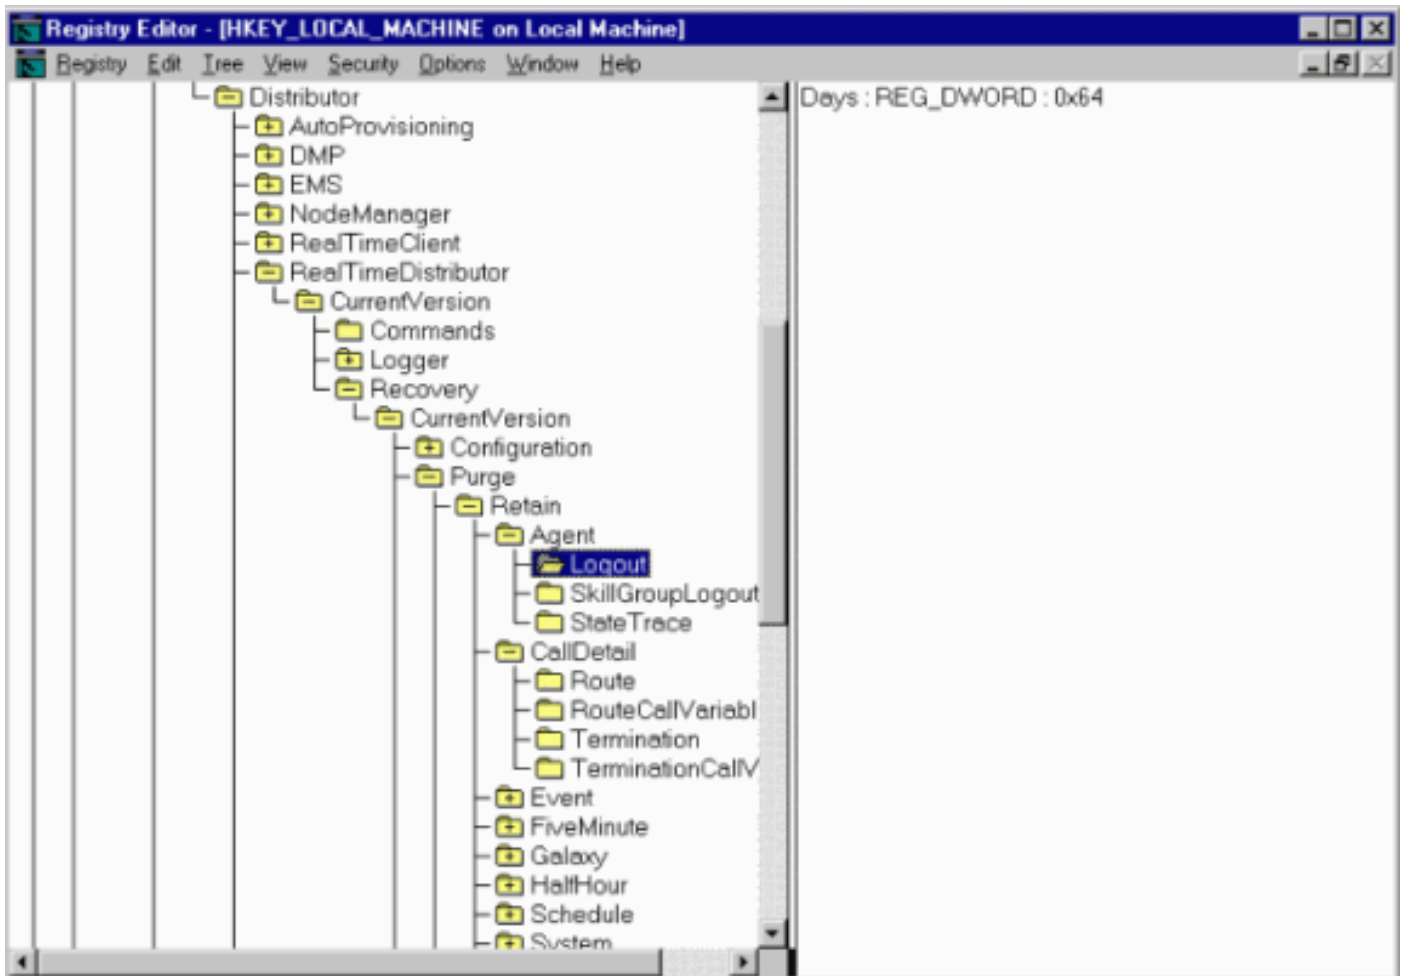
Registry Editor - [HKEY_LOCAL_MACHINE on Local Machine]
Registry Edit Tree View Security Options Window Help

Distributor
AutoProvisioning
DMP
EMS
NodeManager
RealTimeClient
RealTimeDistributor
CurrentVersion
Commands
Logger
Recovery
CurrentVersion
Configuration
Purge
Retain
Agent
Logout
SkillGroupLogout
StateTrace
CallDetail
Route
RouteCallVariabl
Termination
TerminationCallV
Event
FiveMinute
Galaxy
HalfHour
Schedule
System

Days : REG_DWORD : 0x64